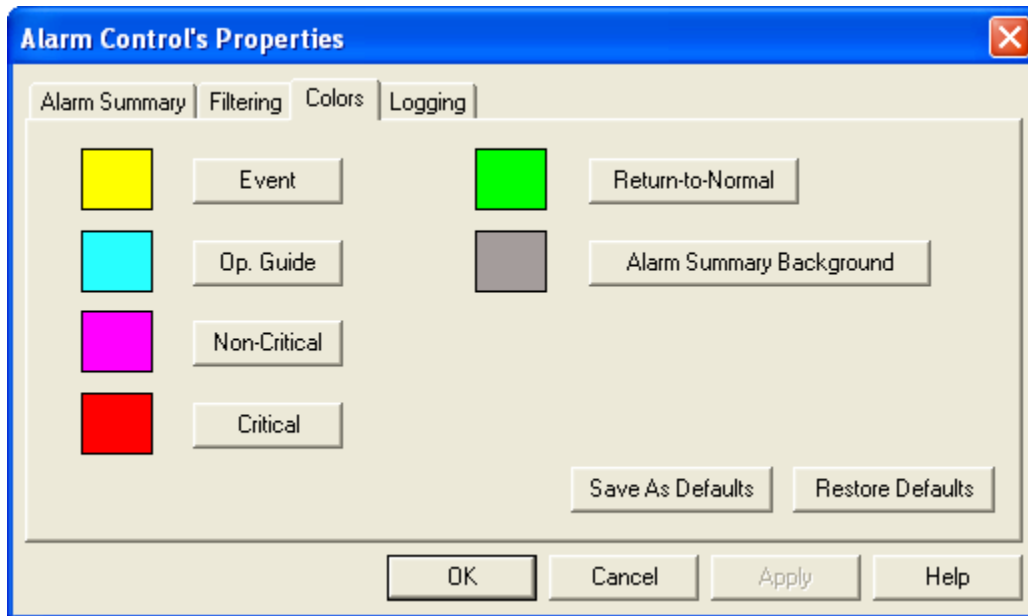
Alarm Control's Properties

Alarm Summary | Filtering | Colors | Logging

Event

Return-to-Normal

Op. Guide

Alarm Summary Background

Non-Critical

Critical

Save As Defaults

Restore Defaults

OK

Cancel

Apply

Help